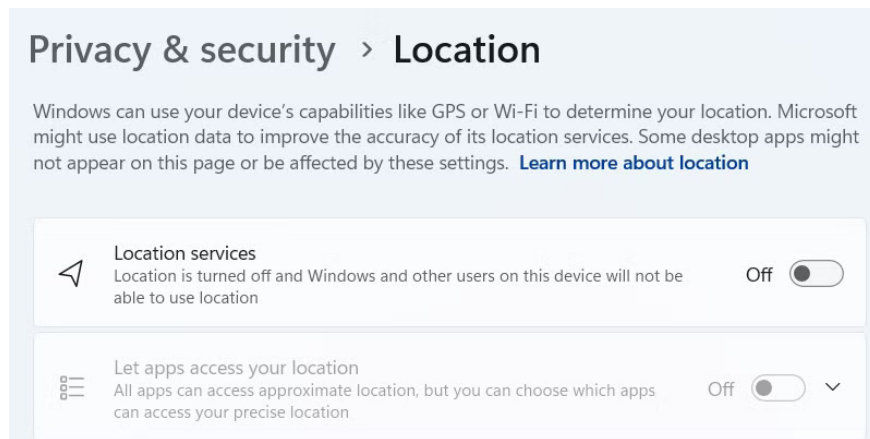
Privacy & security > Location

Windows can use your device's capabilities like GPS or Wi-Fi to determine your location. Microsoft might use location data to improve the accuracy of its location services. Some desktop apps might not appear on this page or be affected by these settings. Learn more about location

Location services
Location is turned off and Windows and other users on this device will not be able to use location
Off

Let apps access your location
All apps can access approximate location, but you can choose which apps can access your precise location
Off